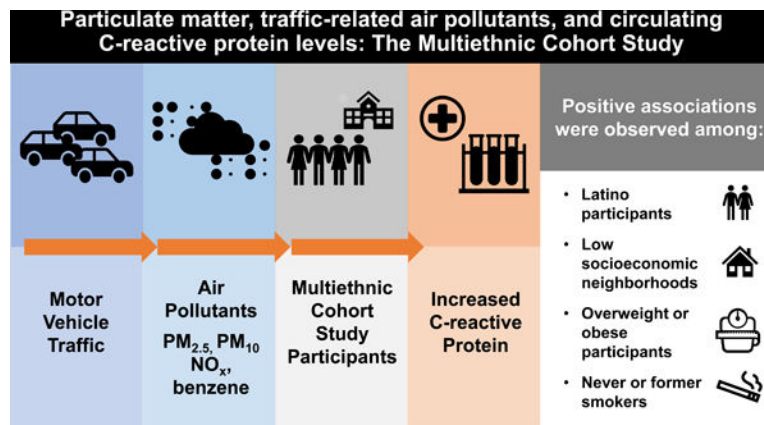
Particulate matter, traffic-related air pollutants, and circulating C-reactive protein levels: The Multiethnic Cohort Study

Motor Vehicle Traffic

Air Pollutants
$PM_{2.5}$, $PM_{10}$
$NO_x$, benzene

Multiethnic Cohort Study Participants

Increased C-reactive Protein

Positive associations were observed among:

• Latino participants
• Low socioeconomic neighborhoods
• Overweight or obese participants
• Never or former smokers